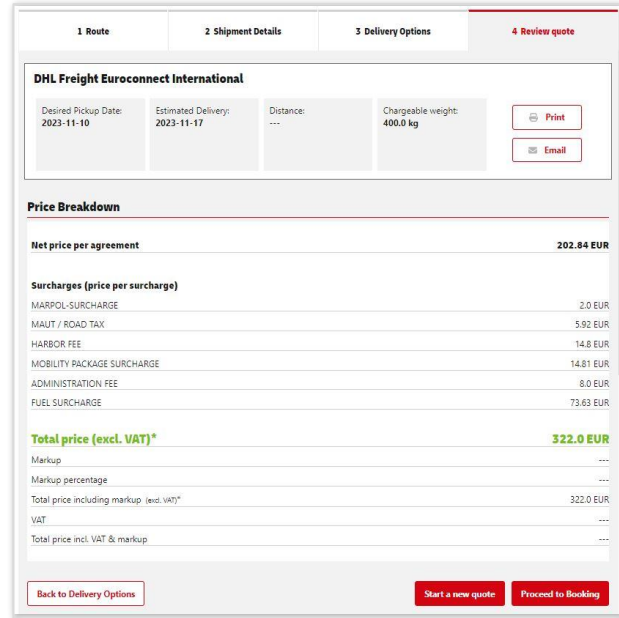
1 Route
2 Shipment Details
3 Delivery Options
4 Review quote

DHL Freight Euroconnect International

Desired Pickup Date: 2023-11-10
Estimated Delivery: 2023-11-17
Distance: ---
Chargeable weight: 400.0 kg

Print
Email

Price Breakdown

| | |
|---|---|
| Net price per agreement | 202.84 EUR |
| Surcharges (price per surcharge) | |
| MARPOL-SURCHARGE | 2.0 EUR |
| MAUT / ROAD TAX | 5.92 EUR |
| HARBOR FEE | 14.8 EUR |
| MOBILITY PACKAGE SURCHARGE | 14.81 EUR |
| ADMINISTRATION FEE | 8.0 EUR |
| FUEL SURCHARGE | 73.63 EUR |
| Total price (excl. VAT)* | 322.0 EUR |
| Markup | --- |
| Markup percentage | --- |
| Total price including markup (excl. VAT)* | 322.0 EUR |
| VAT | --- |
| Total price incl. VAT & markup | --- |

Back to Delivery Options
Start a new quote
Proceed to Booking